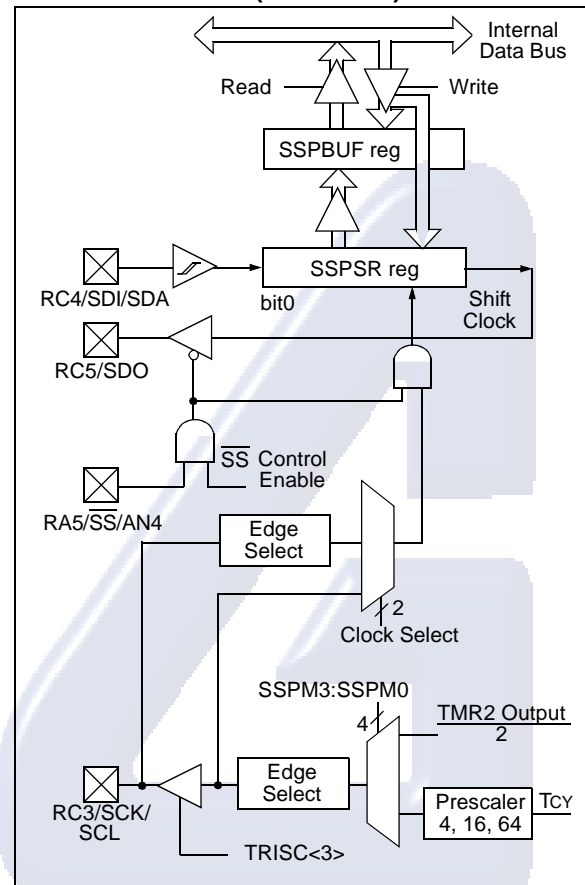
Internal Data Bus

Read

Write

SSPBUF reg

SSPSR reg

RC4/SDI/SDA

bit0

Shift Clock

RC5/SDO

$\overline{SS}$ Control Enable

RA5/$\overline{SS}$/AN4

Edge Select

2

Clock Select

SSPM3:SSPM0

4

$\frac{\text{TMR2 Output}}{2}$

Edge Select

RC3/SCK/SCL

Prescaler 4, 16, 64

TCY

TRISC<3>